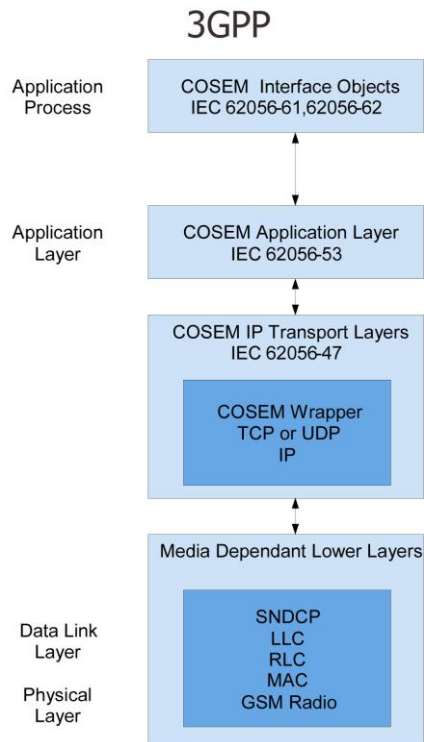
3GPP

Application Process

COSEM Interface Objects
IEC 62056-61,62056-62

Application Layer

COSEM Application Layer
IEC 62056-53

COSEM IP Transport Layers
IEC 62056-47

COSEM Wrapper
TCP or UDP
IP

Media Dependant Lower Layers

Data Link Layer

Physical Layer

SNDCP
LLC
RLC
MAC
GSM Radio